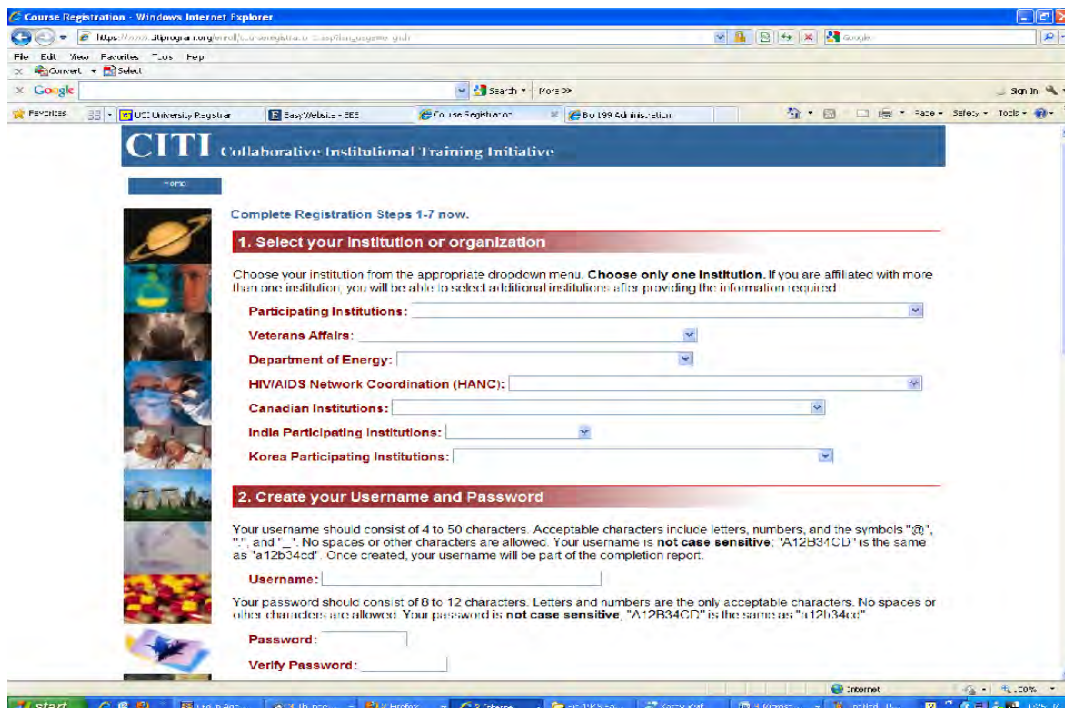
Course Registration - Windows Internet Explorer

https://www.citiprogram.org/enroll/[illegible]

File Edit View Favorites Tools Help

Convert Select

Google

Search More >>

Sign In

Favorites

USC University Registrar

Easy Website - EES

Course Registration

Bio 199 Administration

Page Safety Tools

CITI Collaborative Institutional Training Initiative

Home

Complete Registration Steps 1-7 now.

1. Select your institution or organization

Choose your institution from the appropriate dropdown menu. **Choose only one institution.** If you are affiliated with more than one institution, you will be able to select additional institutions after providing the information required.

Participating Institutions:

Veterans Affairs:

Department of Energy:

HIV/AIDS Network Coordination (HANC):

Canadian Institutions:

India Participating Institutions:

Korea Participating Institutions:

2. Create your Username and Password

Your username should consist of 4 to 50 characters. Acceptable characters include letters, numbers, and the symbols "@", ".", and "_". No spaces or other characters are allowed. Your username is **not case sensitive**; "A12B34CD" is the same as "a12b34cd". Once created, your username will be part of the completion report.

Username:

Your password should consist of 8 to 12 characters. Letters and numbers are the only acceptable characters. No spaces or other characters are allowed. Your password is **not case sensitive**, "A12B34CD" is the same as "a12b34cd"

Password:

Verify Password:

Internet

100%

start